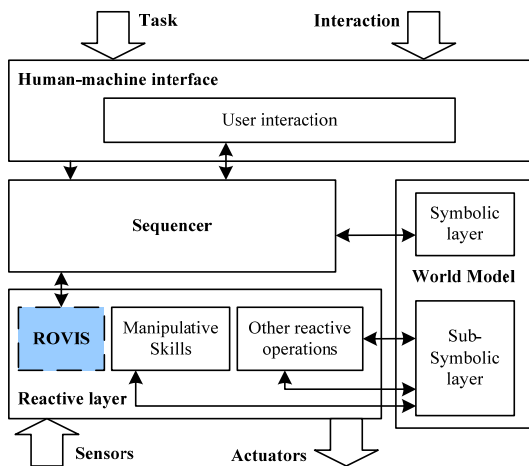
Task

Interaction

Human-machine interface

User interaction

Sequencer

Symbolic layer

World Model

ROVIS

Manipulative Skills

Other reactive operations

Sub-Symbolic layer

Reactive layer

Sensors

Actuators